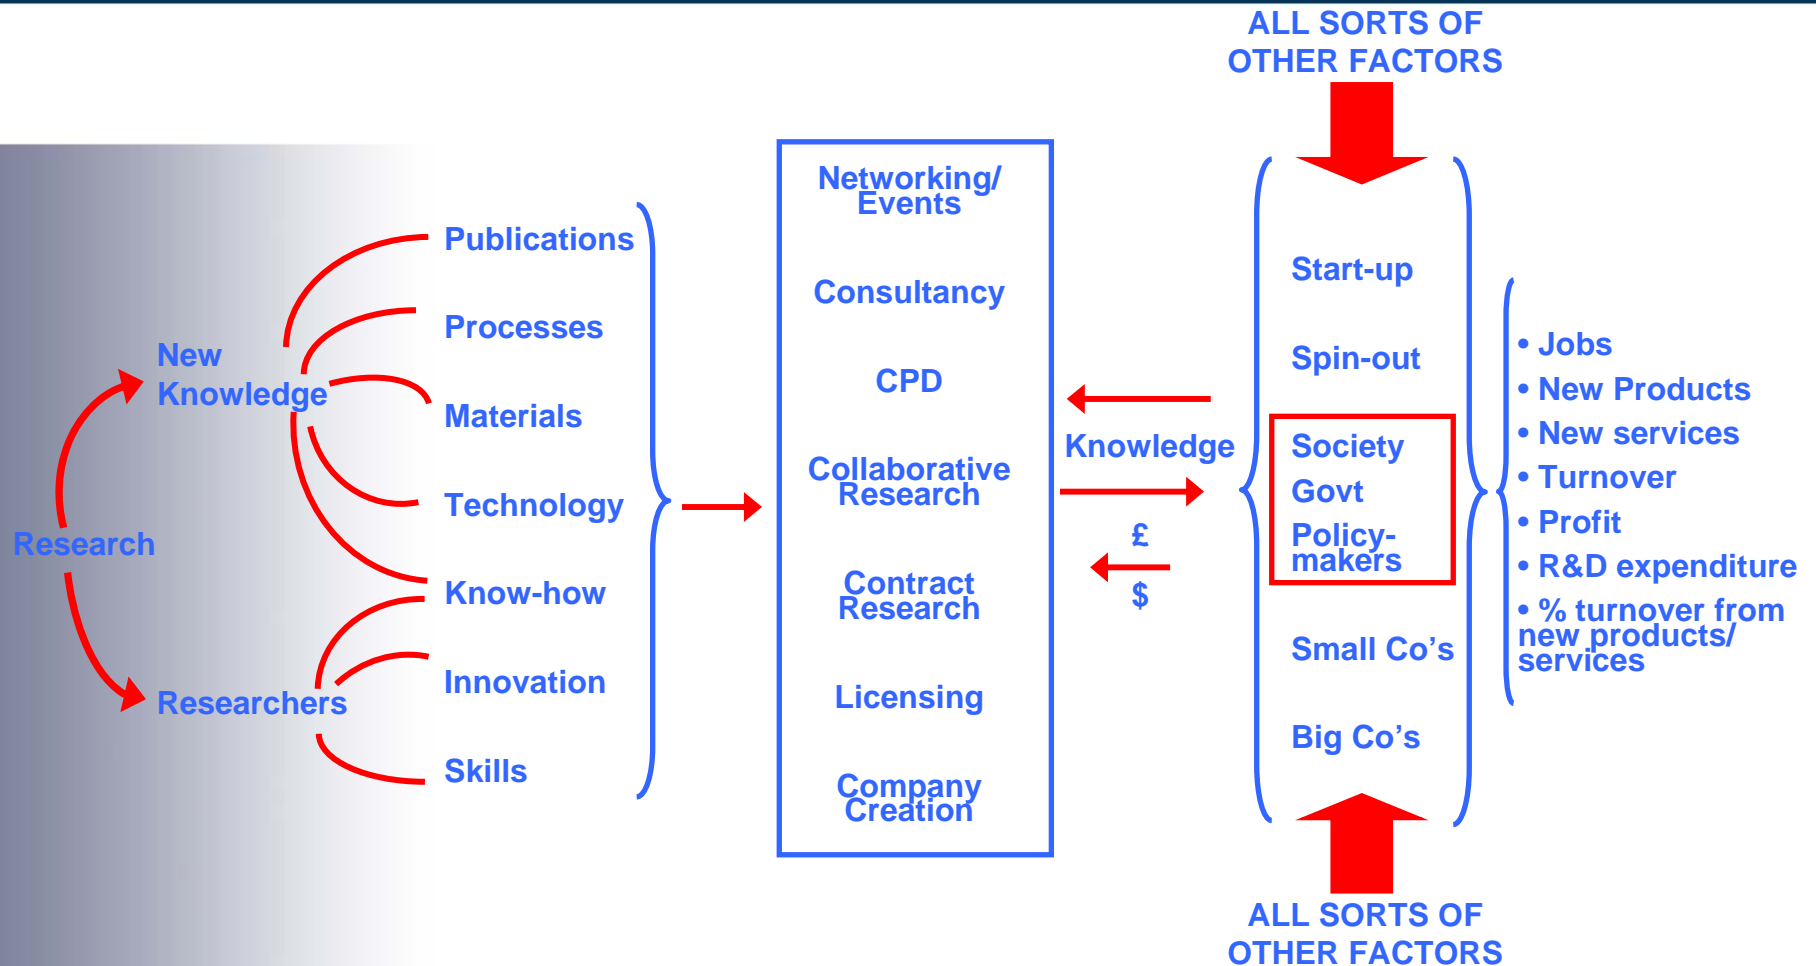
ALL SORTS OF OTHER FACTORS

Research

New Knowledge

Researchers

Publications

Processes

Materials

Technology

Know-how

Innovation

Skills

Networking/ Events

Consultancy

CPD

Collaborative Research

Contract Research

Licensing

Company Creation

Knowledge

£

$

Start-up

Spin-out

Society
Govt
Policy-makers

Small Co's

Big Co's

• Jobs
• New Products
• New services
• Turnover
• Profit
• R&D expenditure
• % turnover from new products/ services

ALL SORTS OF OTHER FACTORS